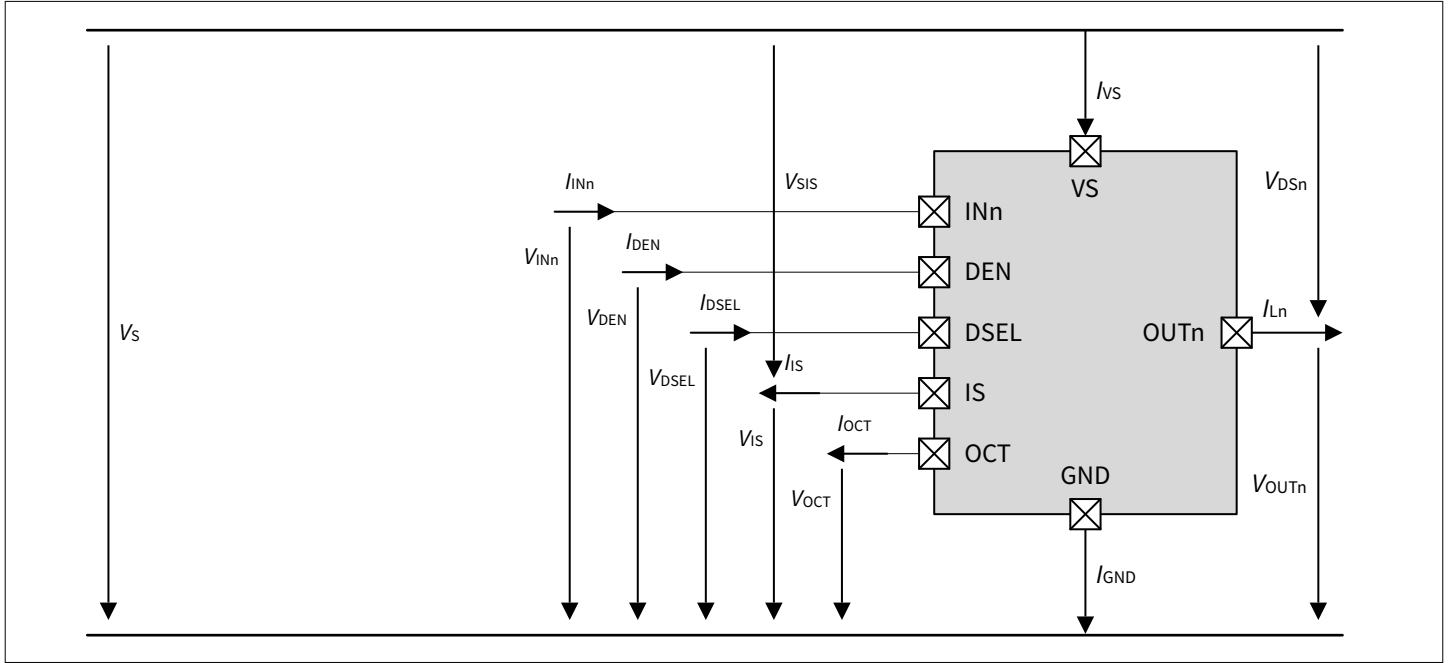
$I_{VS}$

VS

$I_{INn}$

$V_{SIS}$

$V_{DSn}$

INn

$V_{INn}$

$I_{DEN}$

DEN

$V_{DEN}$

$I_{DSEL}$

$V_S$

DSEL

OUTn

$I_{Ln}$

$V_{DSEL}$

$I_{IS}$

IS

$V_{IS}$

$I_{OCT}$

OCT

GND

$V_{OCT}$

$V_{OUTn}$

$I_{GND}$